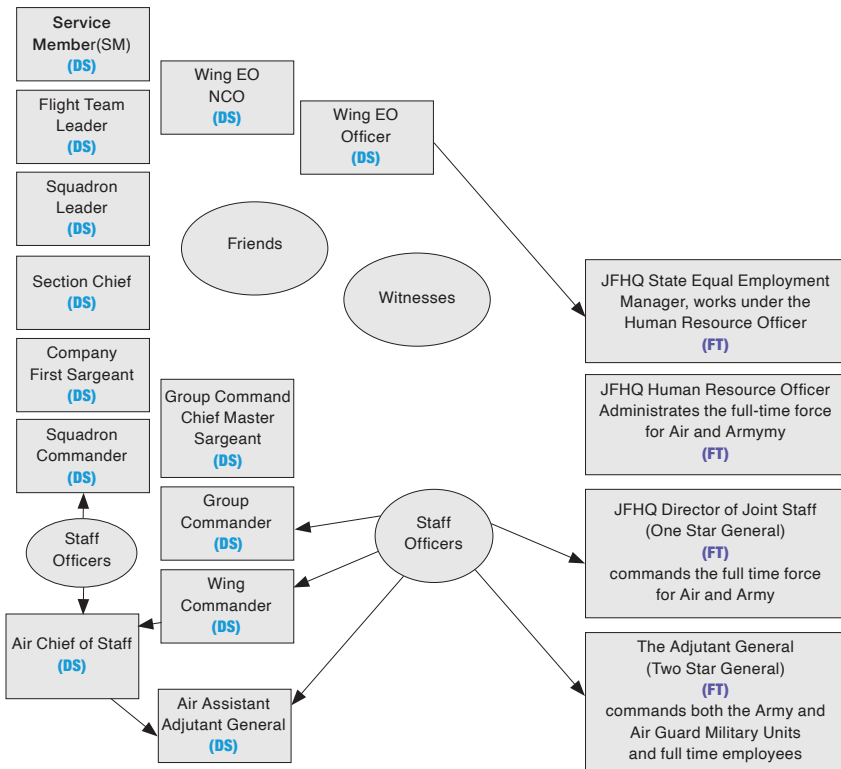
Service Member(SM)
(DS)

Flight Team Leader
(DS)

Squadron Leader
(DS)

Section Chief
(DS)

Company First Sargeant
(DS)

Squadron Commander
(DS)

Staff Officers

Air Chief of Staff
(DS)

Wing EO NCO
(DS)

Wing EO Officer
(DS)

Friends

Witnesses

Group Command Chief Master Sargeant
(DS)

Group Commander
(DS)

Wing Commander
(DS)

Air Assistant Adjutant General
(DS)

Staff Officers

JFHQ State Equal Employment Manager, works under the Human Resource Officer
(FT)

JFHQ Human Resource Officer Administrates the full-time force for Air and Armymy
(FT)

JFHQ Director of Joint Staff (One Star General)
(FT)
commands the full time force for Air and Army

The Adjutant General (Two Star General)
(FT)
commands both the Army and Air Guard Military Units and full time employees